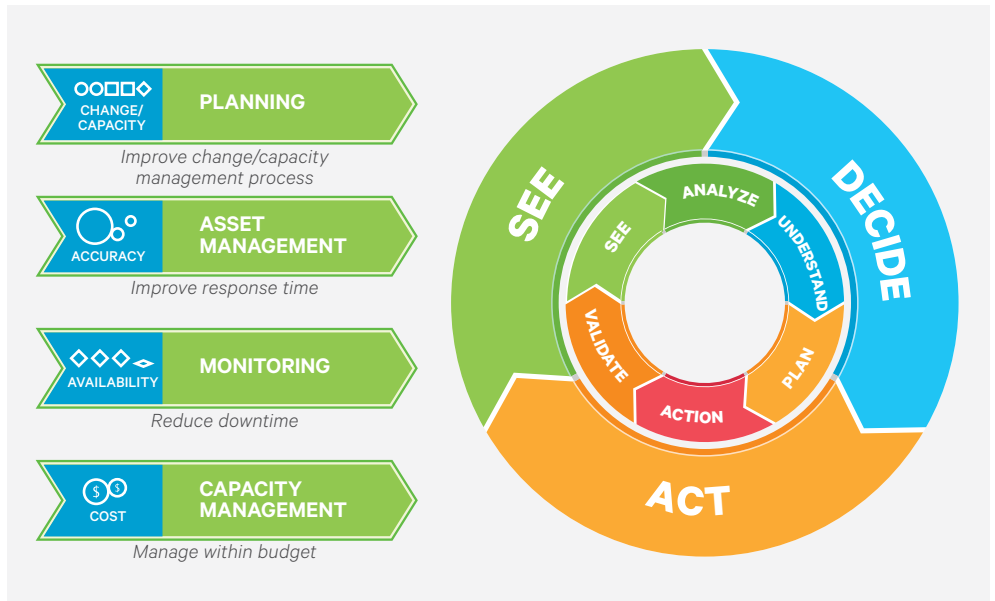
CHANGE/ CAPACITY

PLANNING

Improve change/capacity management process

ACCURACY

ASSET MANAGEMENT

Improve response time

AVAILABILITY

MONITORING

Reduce downtime

$ $

COST

CAPACITY MANAGEMENT

Manage within budget

SEE

DECIDE

ACT

SEE

ANALYZE

UNDERSTAND

PLAN

ACTION

VALIDATE